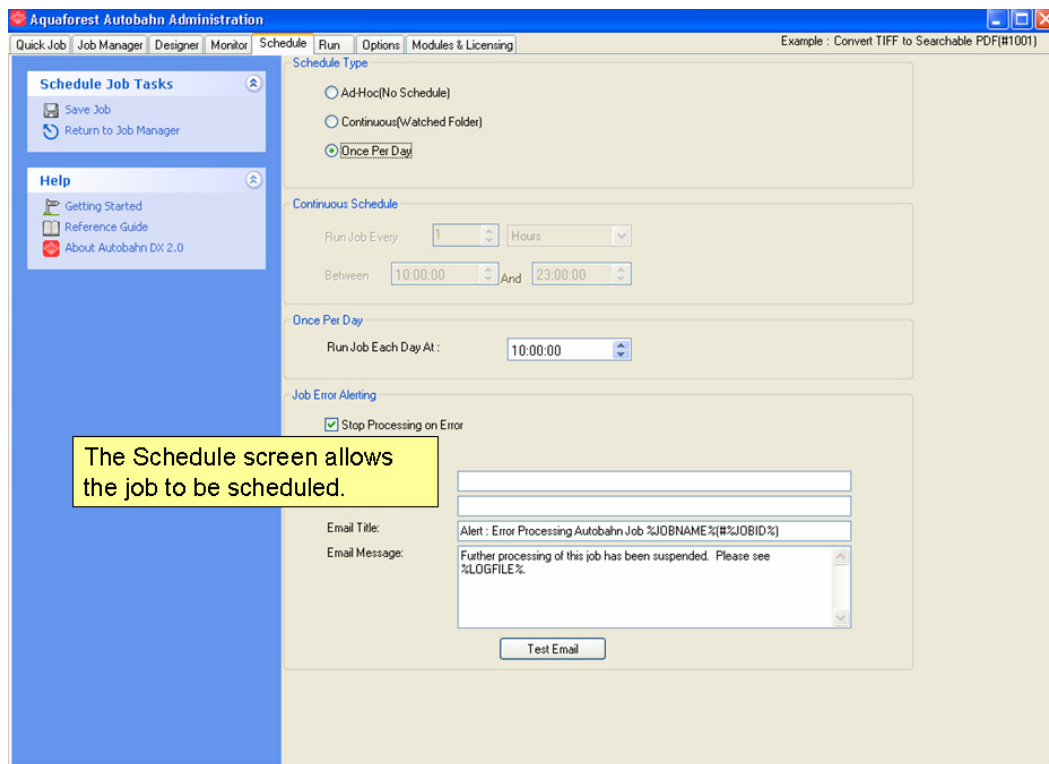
Aquaforest Autobahn Administration

Quick Job | Job Manager | Designer | Monitor | Schedule | Run | Options | Modules & Licensing

Example : Convert TIFF to Searchable PDF(#1001)

Schedule Job Tasks
Save Job
Return to Job Manager

Help
Getting Started
Reference Guide
About Autobahn DX 2.0

Schedule Type
Ad-Hoc(No Schedule)
Continuous(Watched Folder)
Once Per Day

Continuous Schedule
Run Job Every 1 Hours
Between 10:00:00 And 23:00:00

Once Per Day
Run Job Each Day At : 10:00:00

Job Error Alerting
Stop Processing on Error

The Schedule screen allows the job to be scheduled.

Email Title: Alert : Error Processing Autobahn Job %JOBNAME%(#%JOBID%)
Email Message: Further processing of this job has been suspended. Please see %LOGFILE%.

Test Email